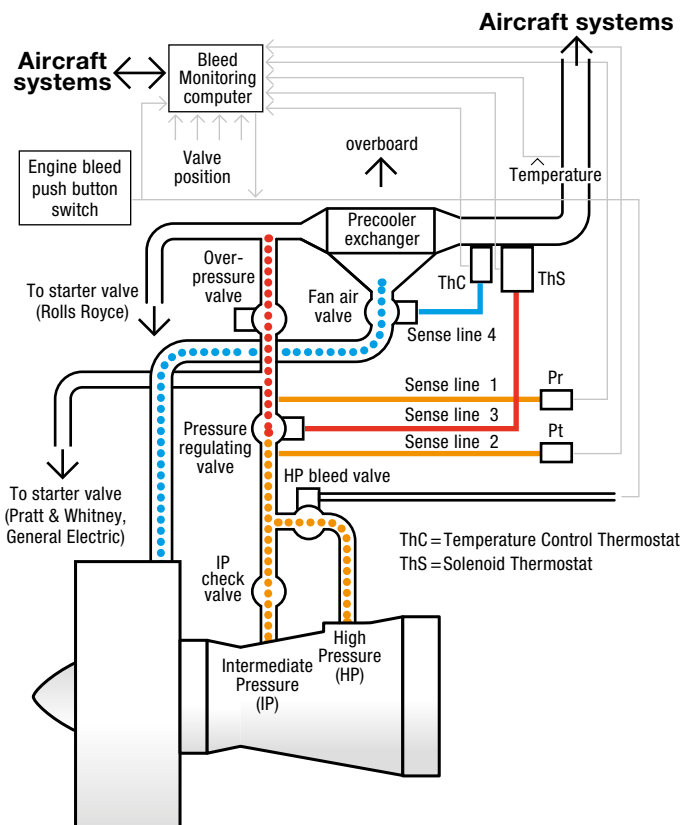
Aircraft systems

Aircraft systems

Bleed Monitoring computer

Valve position

Engine bleed push button switch

overboard

Temperature

Precooler exchanger

Over-pressure valve

Fan air valve

ThC

ThS

To starter valve (Rolls Royce)

Sense line 4

Sense line 1

Pr

Sense line 3

Pressure regulating valve

Sense line 2

Pt

To starter valve (Pratt & Whitney, General Electric)

HP bleed valve

ThC = Temperature Control Thermostat
ThS = Solenoid Thermostat

IP check valve

Intermediate Pressure (IP)

High Pressure (HP)